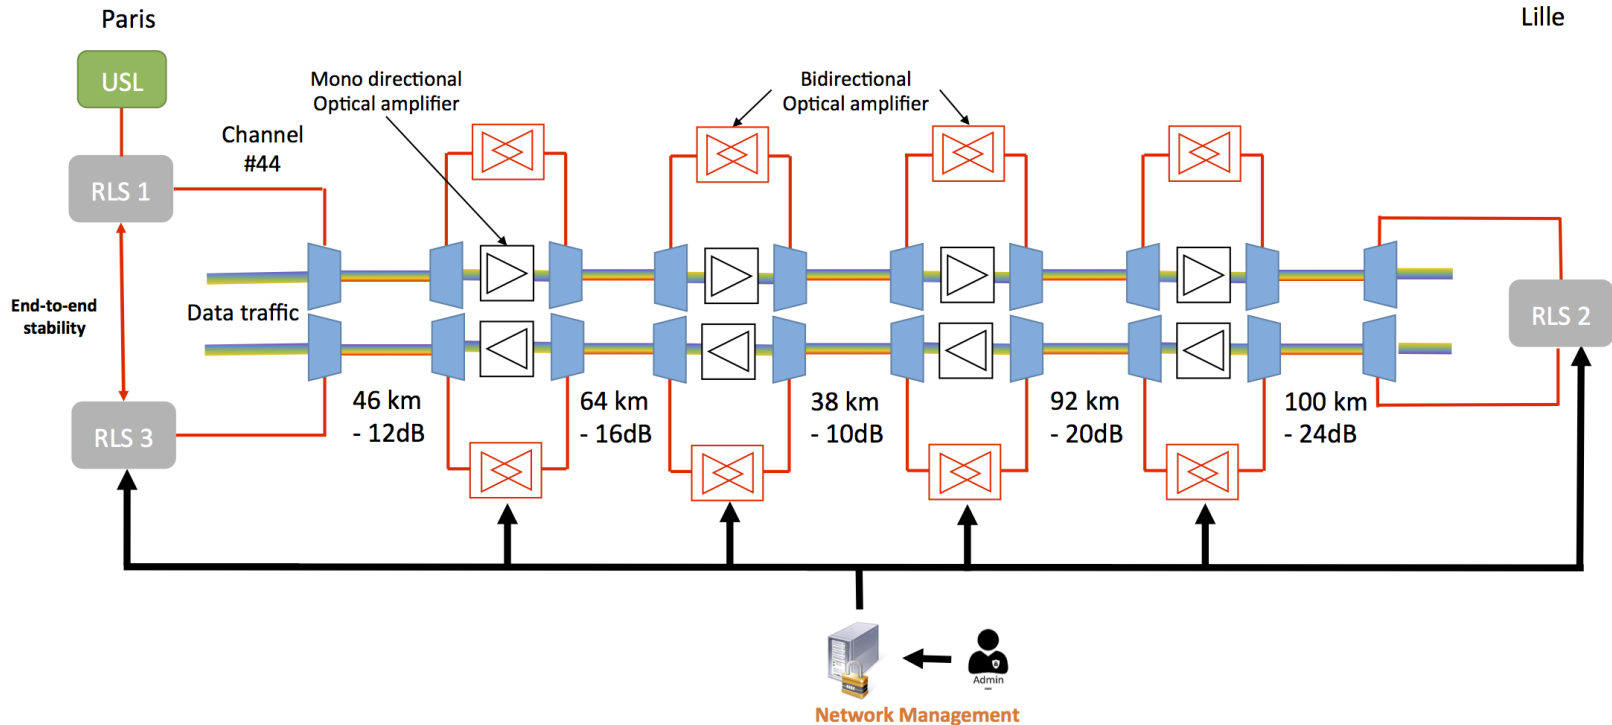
Paris

Lille

USL

RLS 1

RLS 2

RLS 3

Channel #44

Mono directional Optical amplifier

Bidirectional Optical amplifier

End-to-end stability

Data traffic

46 km - 12dB

64 km - 16dB

38 km - 10dB

92 km - 20dB

100 km - 24dB

Admin

Network Management